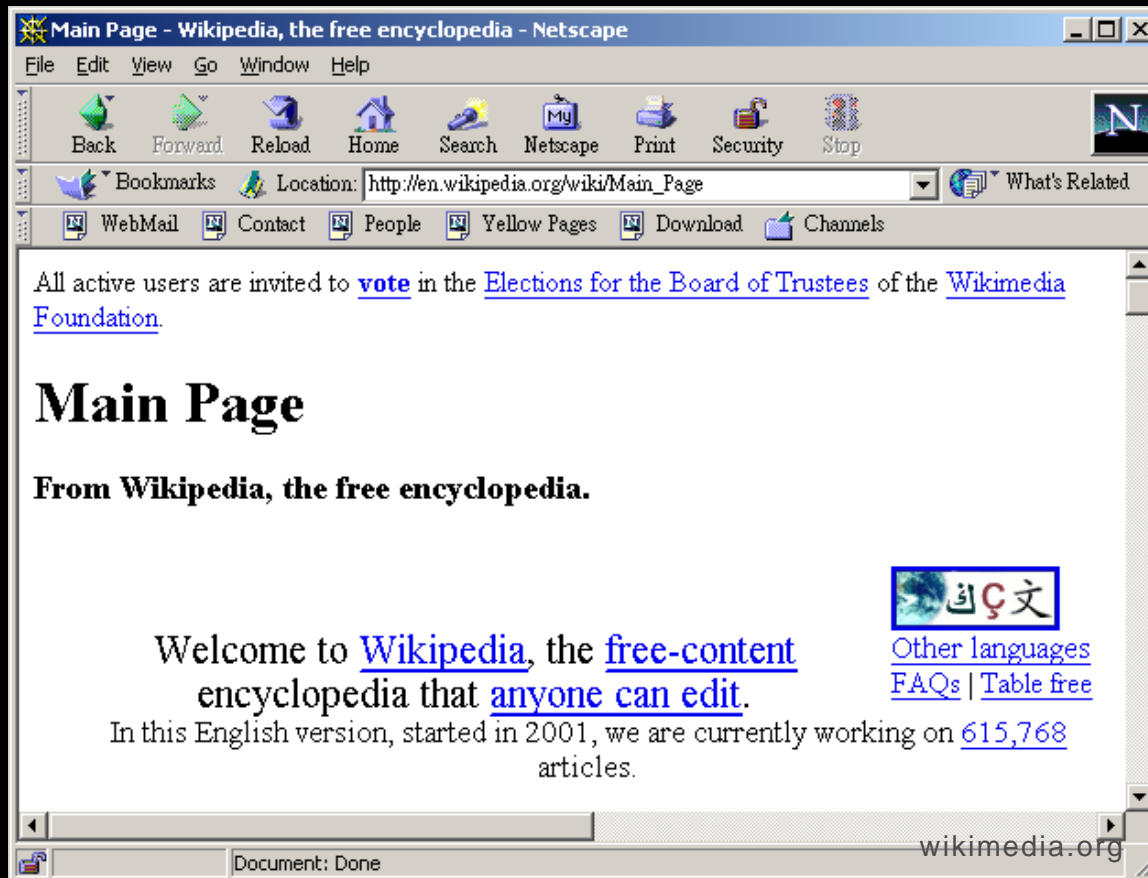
Main Page - Wikipedia, the free encyclopedia - Netscape

File Edit View Go Window Help

Back Forward Reload Home Search Netscape Print Security Stop

Bookmarks Location: http://en.wikipedia.org/wiki/Main_Page What's Related

WebMail Contact People Yellow Pages Download Channels

All active users are invited to **vote** in the Elections for the Board of Trustees of the Wikimedia Foundation.

# Main Page

**From Wikipedia, the free encyclopedia.**

Other languages
FAQs | Table free

Welcome to Wikipedia, the free-content encyclopedia that anyone can edit.
In this English version, started in 2001, we are currently working on 615,768 articles.

Document: Done

wikimedia.org